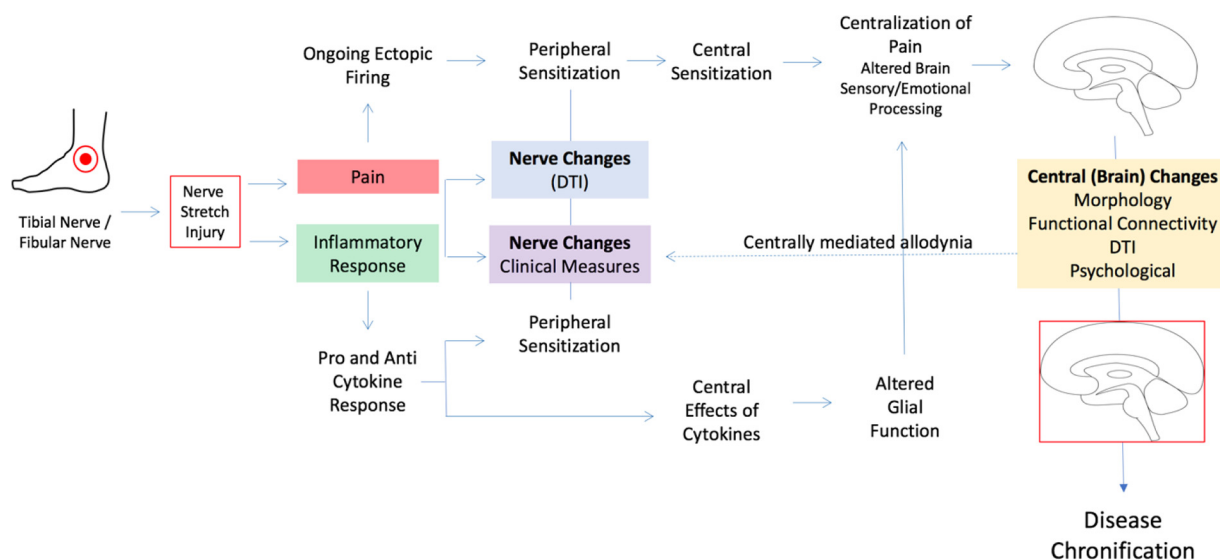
Tibial Nerve / Fibular Nerve

Nerve Stretch Injury

Ongoing Ectopic Firing

Pain

Inflammatory Response

Pro and Anti Cytokine Response

Peripheral Sensitization

Nerve Changes (DTI)

Nerve Changes Clinical Measures

Peripheral Sensitization

Central Sensitization

Centralization of Pain
Altered Brain Sensory/Emotional Processing

Centrally mediated allodynia

Central Effects of Cytokines

Altered Glial Function

Central (Brain) Changes
Morphology
Functional Connectivity
DTI
Psychological

Disease Chronification